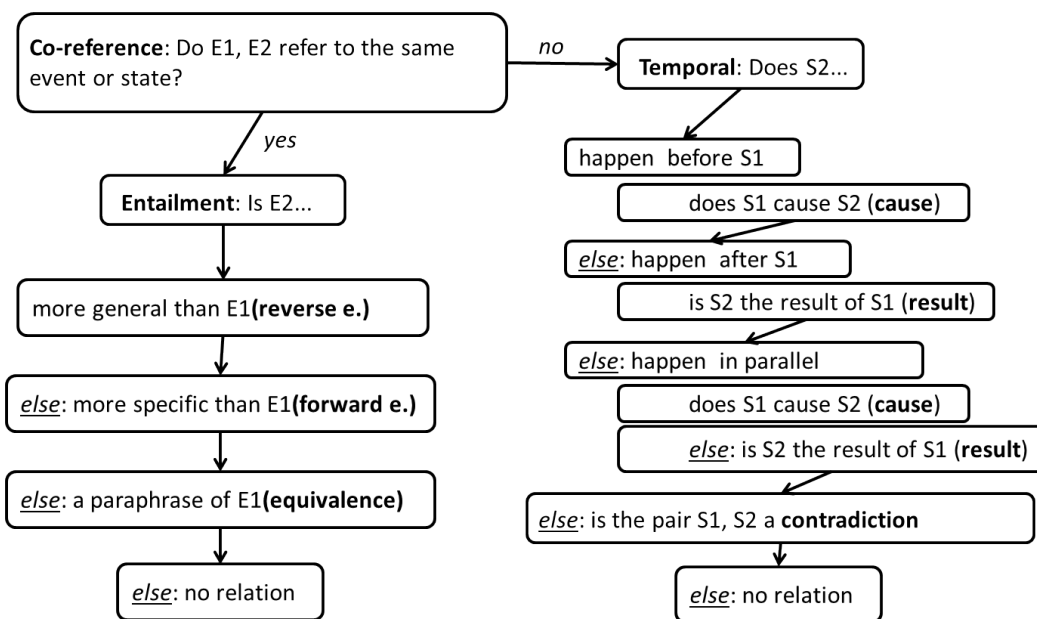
Co-reference: Do E1, E2 refer to the same event or state?

no

Temporal: Does S2...

yes

Entailment: Is E2...

more general than E1(reverse e.)

else: more specific than E1(forward e.)

else: a paraphrase of E1(equivalence)

else: no relation

happen before S1

does S1 cause S2 (cause)

else: happen after S1

is S2 the result of S1 (result)

else: happen in parallel

does S1 cause S2 (cause)

else: is S2 the result of S1 (result)

else: is the pair S1, S2 a contradiction

else: no relation